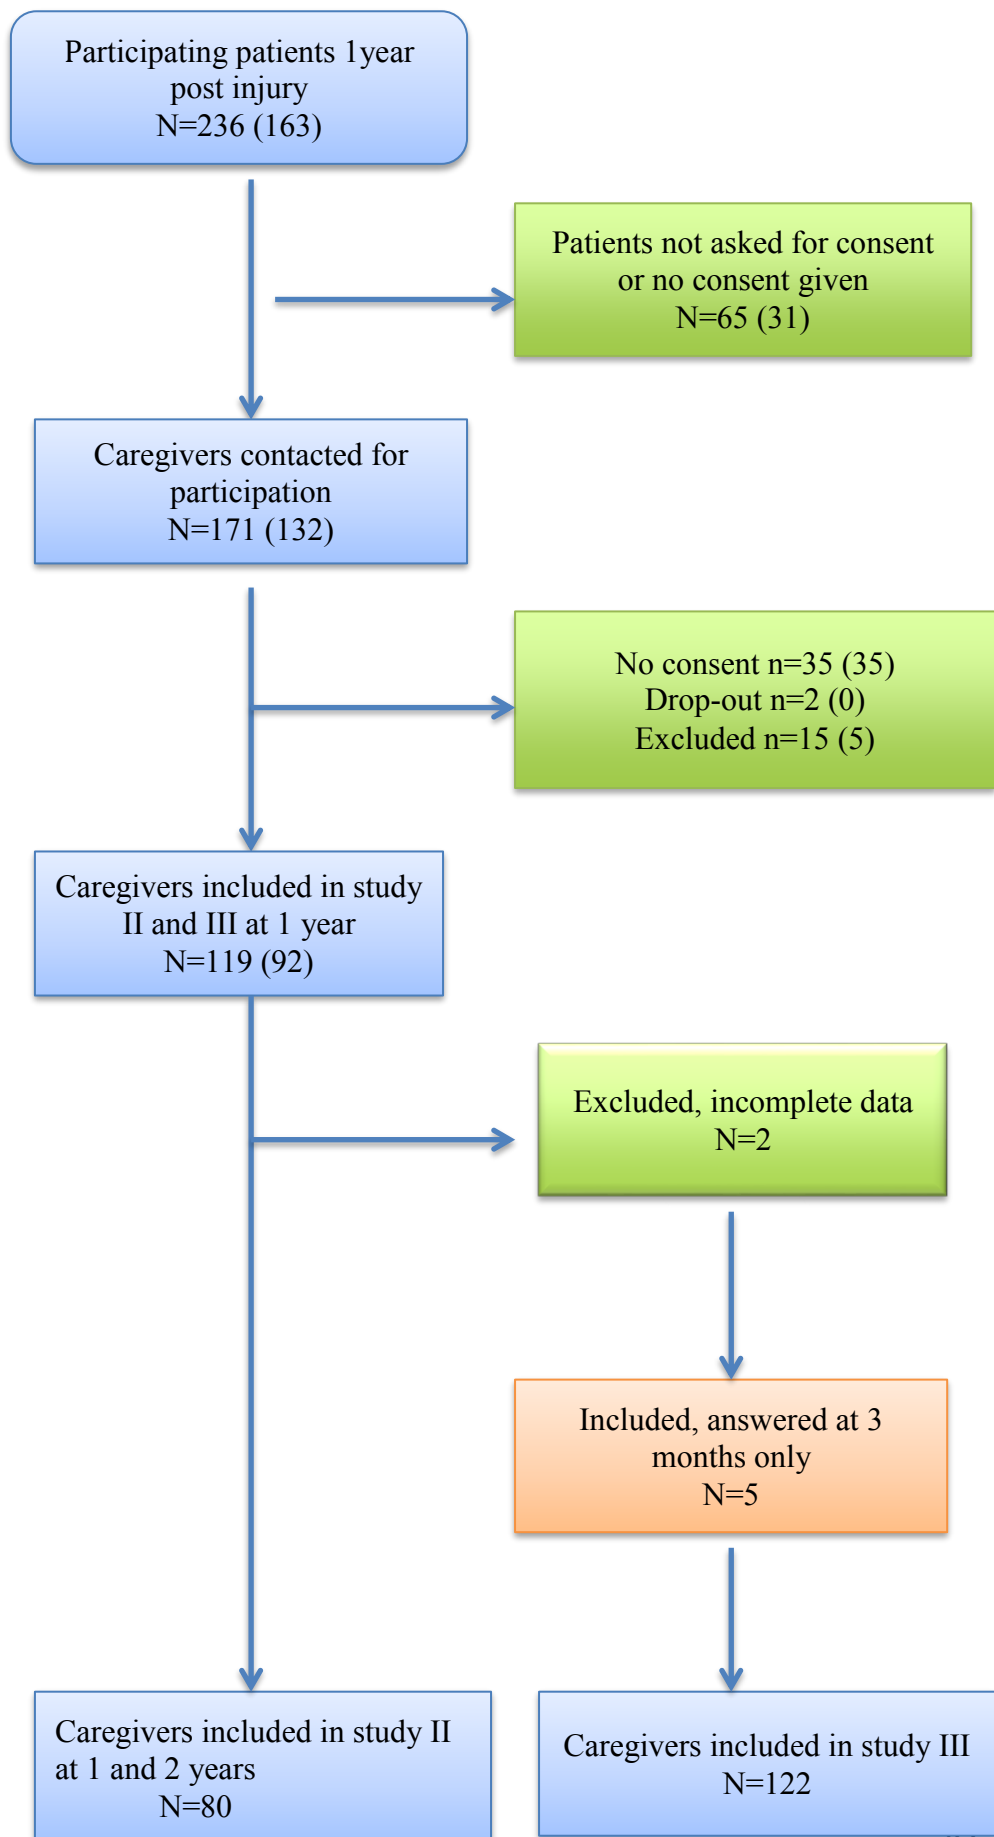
Participating patients 1year post injury
N=236 (163)

Patients not asked for consent or no consent given
N=65 (31)

Caregivers contacted for participation
N=171 (132)

No consent n=35 (35)
Drop-out n=2 (0)
Excluded n=15 (5)

Caregivers included in study II and III at 1 year
N=119 (92)

Excluded, incomplete data
N=2

Included, answered at 3 months only
N=5

Caregivers included in study II at 1 and 2 years
N=80

Caregivers included in study III
N=122